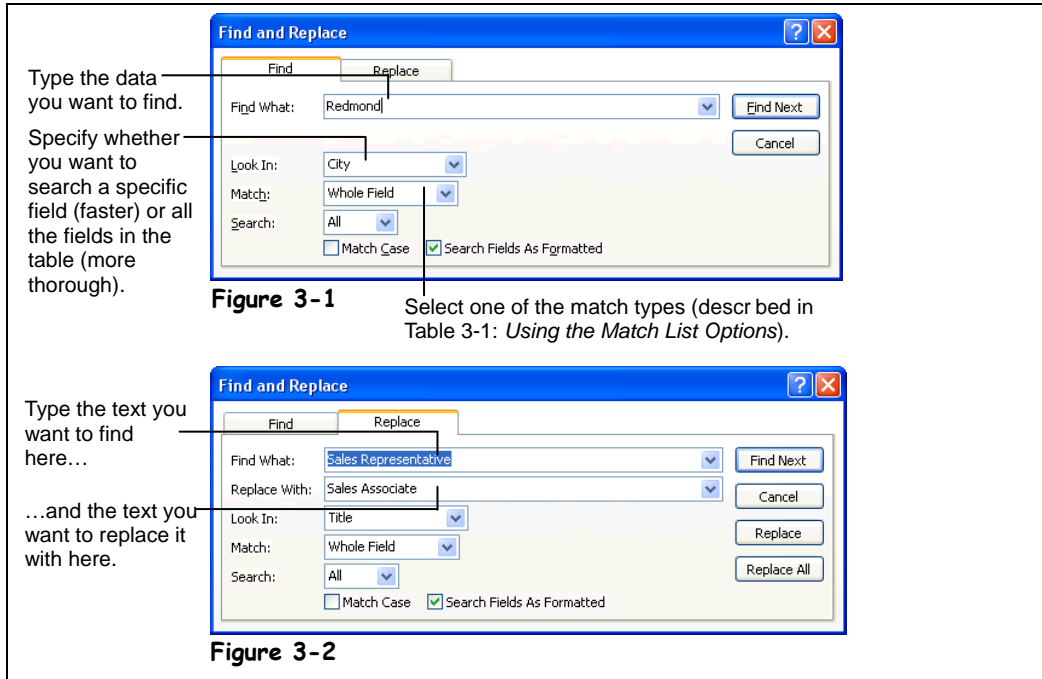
Find and Replace

Find | Replace

Type the data you want to find.

Find What: Redmond

Find Next

Cancel

Specify whether you want to search a specific field (faster) or all the fields in the table (more thorough).

Look In: City

Match: Whole Field

Search: All

Match Case

Search Fields As Formatted

Figure 3-1

Select one of the match types (descr bed in Table 3-1: *Using the Match List Options*).

Find and Replace

Find | Replace

Type the text you want to find here…

Find What: Sales Representative

Find Next

…and the text you want to replace it with here.

Replace With: Sales Associate

Cancel

Look In: Title

Replace

Match: Whole Field

Replace All

Search: All

Match Case

Search Fields As Formatted

Figure 3-2